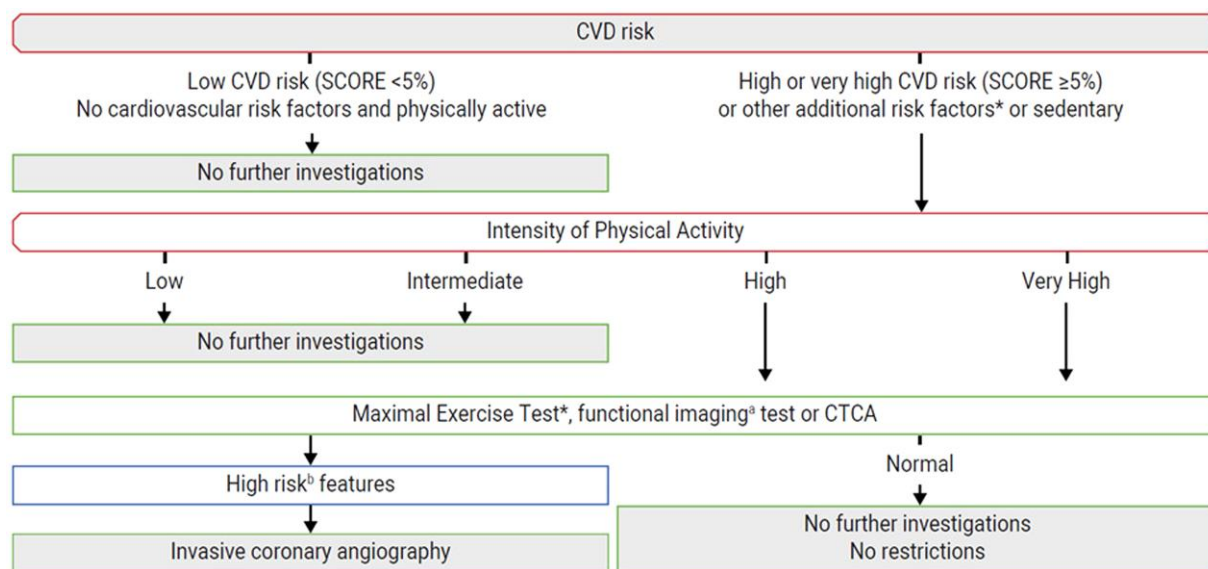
CVD risk

Low CVD risk (SCORE <5%)
No cardiovascular risk factors and physically active

High or very high CVD risk (SCORE ≥5%)
or other additional risk factors* or sedentary

No further investigations

Intensity of Physical Activity

Low

Intermediate

High

Very High

No further investigations

Maximal Exercise Test*, functional imaging$^{a}$ test or CTCA

High risk$^{b}$ features

Normal

Invasive coronary angiography

No further investigations
No restrictions